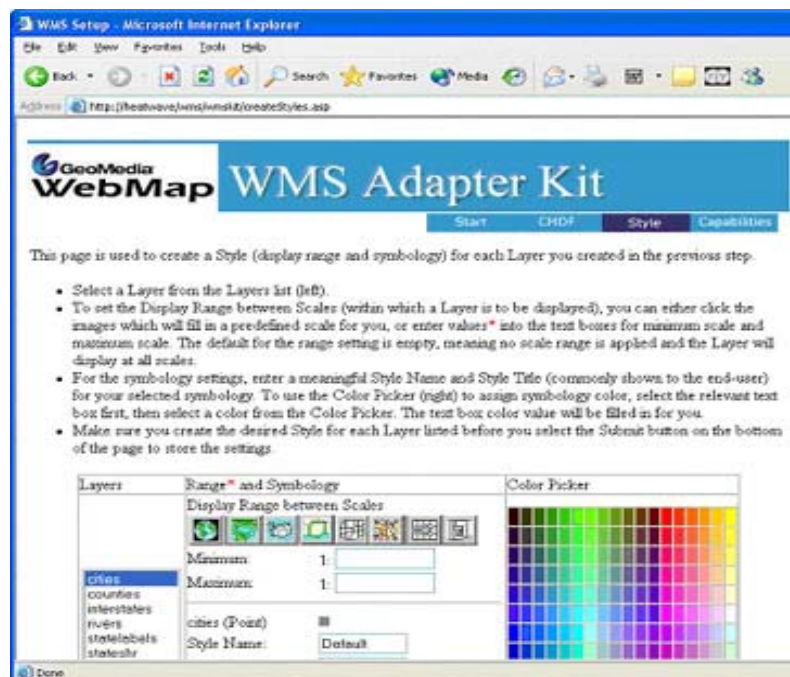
WMS Setup - Microsoft Internet Explorer

File Edit View Favorites Tools Help

Back Search Favorites Media

Address http://heatwave/wms/wmskit/createStyles.asp

GeoMedia WebMap WMS Adapter Kit

Start CHDF Style Capabilities

This page is used to create a Style (display range and symbology) for each Layer you created in the previous step.

- Select a Layer from the Layers list (left).
- To set the Display Range between Scales (within which a Layer is to be displayed), you can either click the images which will fill in a predefined scale for you, or enter values* into the text boxes for minimum scale and maximum scale. The default for the range setting is empty, meaning no scale range is applied and the Layer will display at all scales.
- For the symbology settings, enter a meaningful Style Name and Style Title (commonly shown to the end-user) for your selected symbology. To use the Color Picker (right) to assign symbology color, select the relevant text box first, then select a color from the Color Picker. The text box color value will be filled in for you.
- Make sure you create the desired Style for each Layer listed before you select the Submit button on the bottom of the page to store the settings.

| Layers | Range* and Symbology | Color Picker |
|---|---|---|
| cities counties interstates rivers statelabels stateshr | Display Range between Scales Minimum: 1: Maximum: 1: cities (Point) Style Name: Default | |

Done